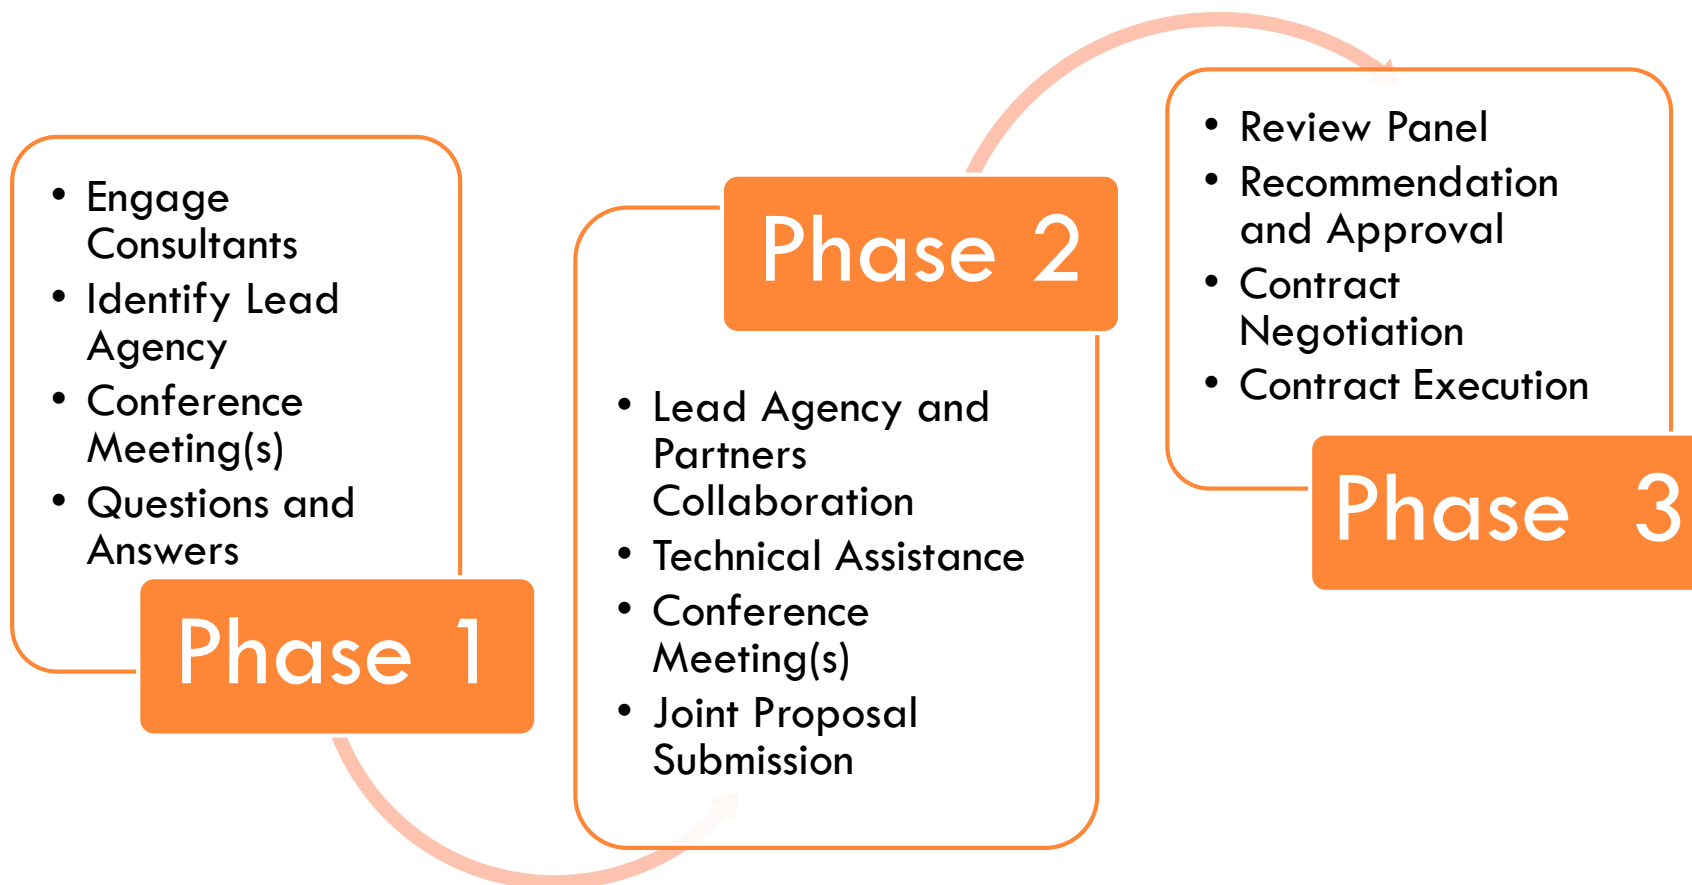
- Engage Consultants
- Identify Lead Agency
- Conference Meeting(s)
- Questions and Answers

Phase 1

Phase 2

- Lead Agency and Partners Collaboration
- Technical Assistance
- Conference Meeting(s)
- Joint Proposal Submission

- Review Panel
- Recommendation and Approval
- Contract Negotiation
- Contract Execution

Phase 3